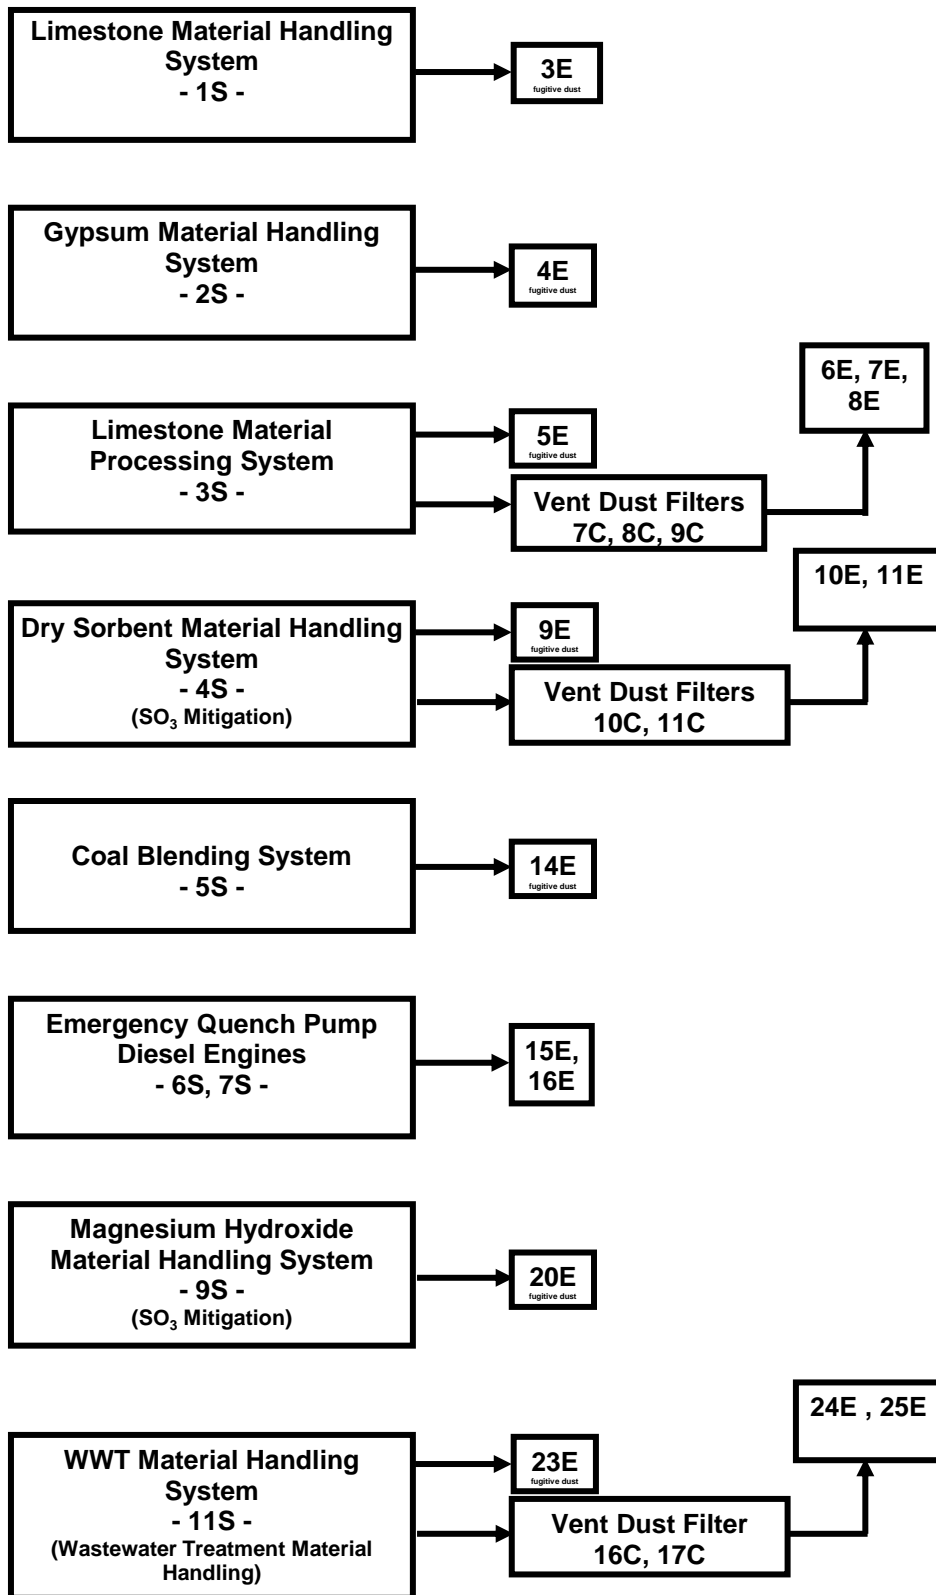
Limestone Material Handling System
- 1S -

3E
fugitive dust

Gypsum Material Handling System
- 2S -

4E
fugitive dust

Limestone Material Processing System
- 3S -

5E
fugitive dust

Vent Dust Filters
7C, 8C, 9C

6E, 7E, 8E

Dry Sorbent Material Handling System
- 4S -
($SO_3$ Mitigation)

9E
fugitive dust

Vent Dust Filters
10C, 11C

10E, 11E

Coal Blending System
- 5S -

14E
fugitive dust

Emergency Quench Pump Diesel Engines
- 6S, 7S -

15E, 16E

Magnesium Hydroxide Material Handling System
- 9S -
($SO_3$ Mitigation)

20E
fugitive dust

WWT Material Handling System
- 11S -
(Wastewater Treatment Material Handling)

23E
fugitive dust

Vent Dust Filter
16C, 17C

24E , 25E